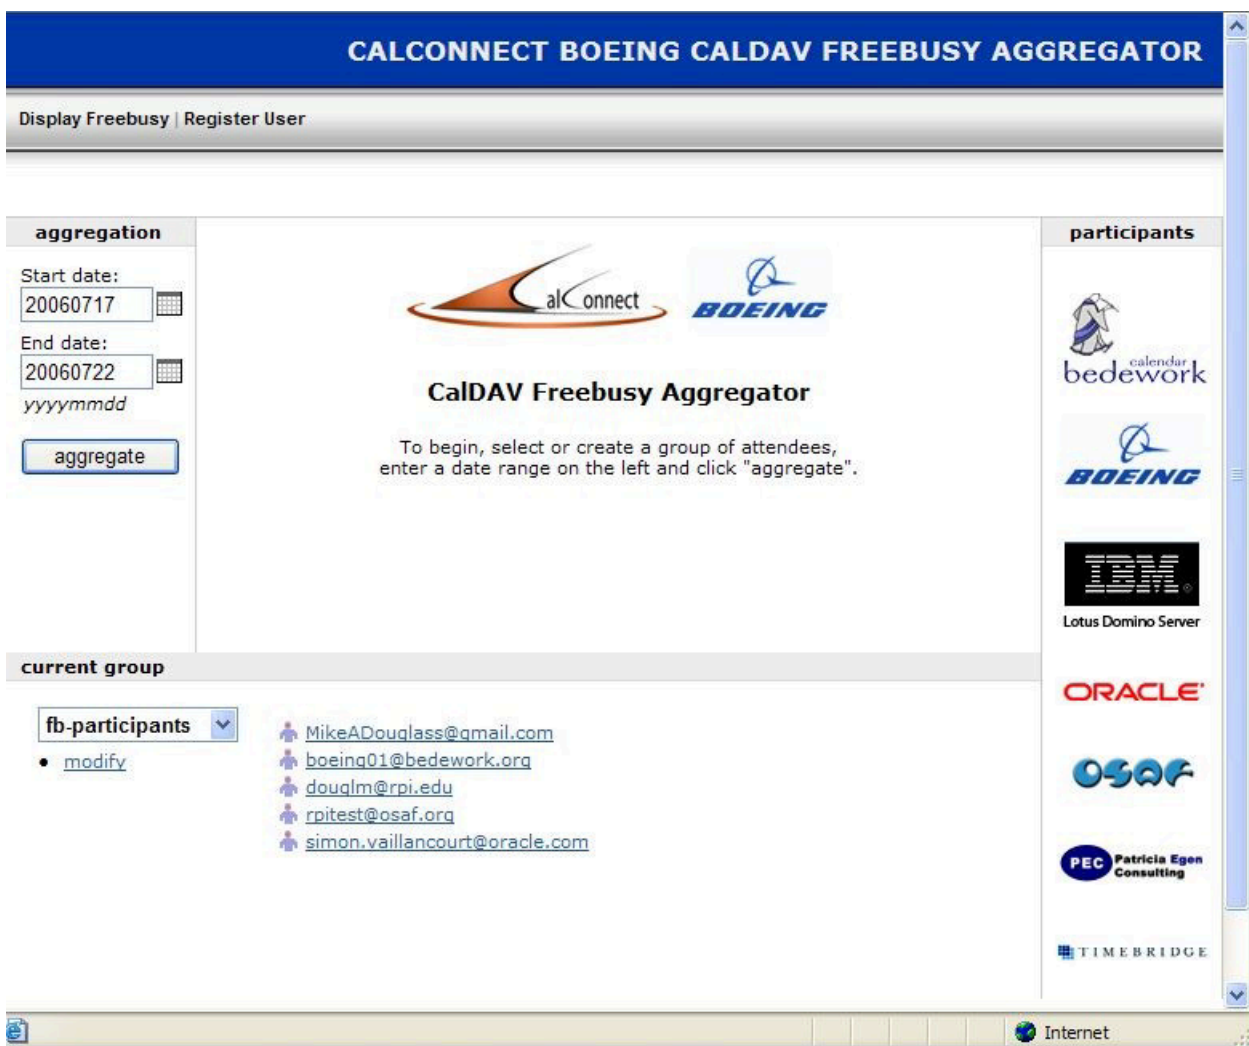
CALCONNECT BOEING CALDAV FREEBUSY AGGREGATOR

Display Freebusy | Register User

aggregation

Start date:
20060717

End date:
20060722

yyyymmdd

aggregate

CalConnect

BOEING

CalDAV Freebusy Aggregator

To begin, select or create a group of attendees, enter a date range on the left and click "aggregate".

participants

calendar bedework

BOEING

IBM

Lotus Domino Server

ORACLE

OSAF

PEC Patricia Egen Consulting

TIMEBRIDGE

current group

fb-participants

• modify

MikeADouglass@gmail.com
boeing01@bedework.org
douglm@rpi.edu
rpitest@osaf.org
simon.vaillancourt@oracle.com

Internet